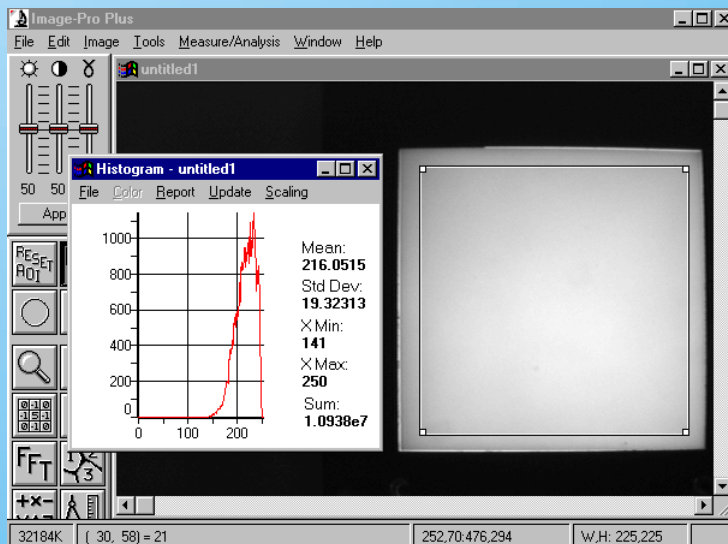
Image-Pro Plus

File Edit Image Tools Measure/Analysis Window Help

untitled1

50 50

App

RESET AOI

FFT

Histogram - untitled1

File Color Report Update Scaling

1000
800
600
400
200
0

0 100 200

Mean:
216.0515
Std Dev:
19.32313
X Min:
141
X Max:
250
Sum:
1.0938e7

32184K ( 30, 58) = 21 252,70:476,294 W,H: 225,225